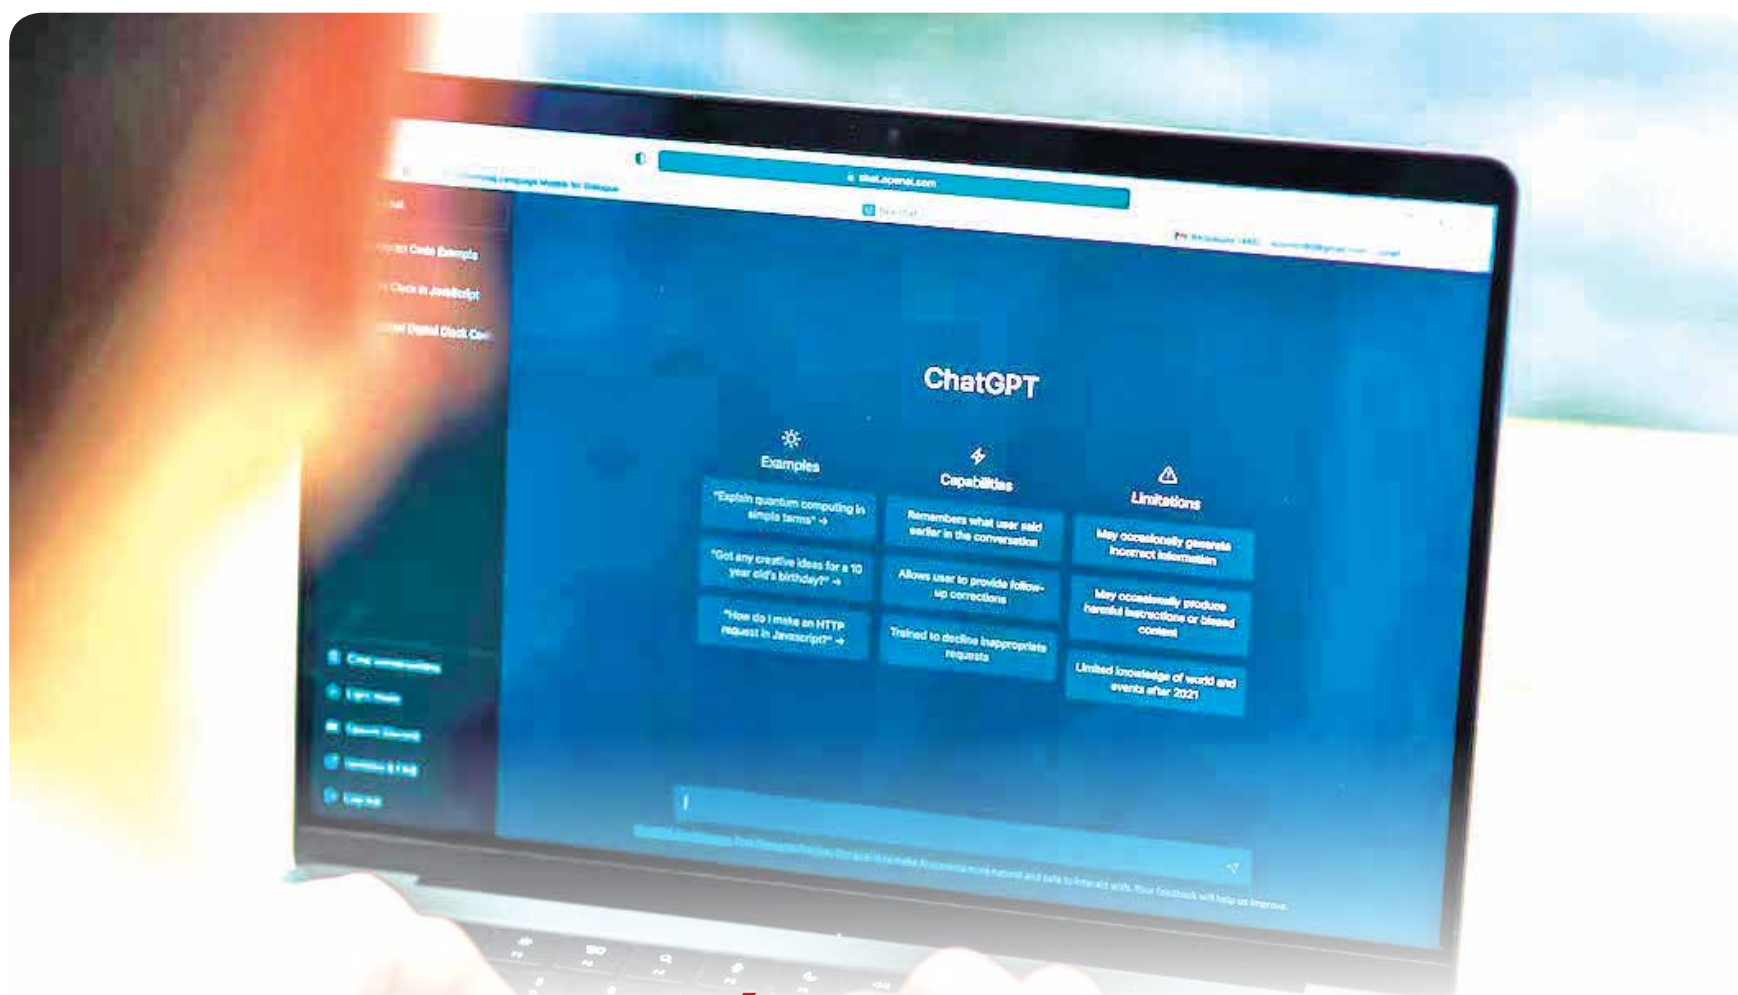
chat.openai.com

ChatGPT

Examples

"Explain quantum computing in simple terms" →

"Got any creative ideas for a 10 year old's birthday?" →

"How do I make an HTTP request in Javascript?" →

Capabilities

Remembers what user said earlier in the conversation

Allows user to provide follow-up corrections

Trained to decline inappropriate requests

Limitations

May occasionally generate incorrect information

May occasionally produce harmful instructions or biased content

Limited knowledge of world and events after 2021

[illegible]